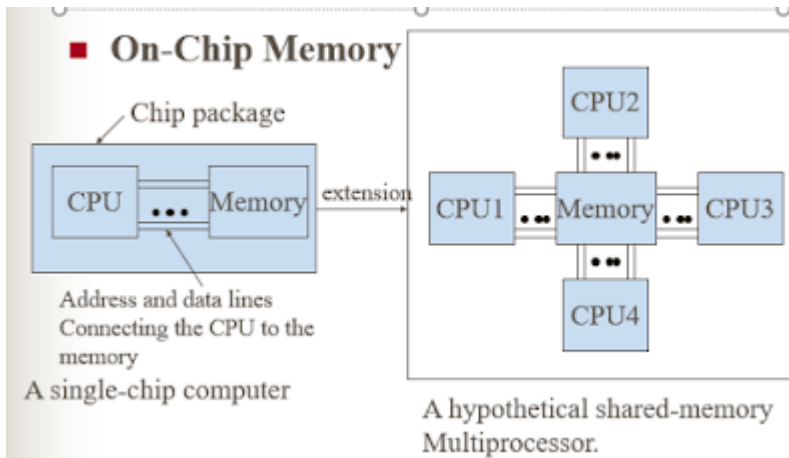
On-Chip Memory

Chip package

CPU

Memory

extension

Address and data lines Connecting the CPU to the memory

A single-chip computer

CPU2

CPU1

Memory

CPU3

CPU4

A hypothetical shared-memory Multiprocessor.